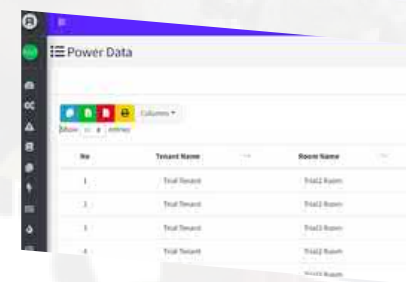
Power Data

Columns ▾

Show 10 ♦ entries

| No | Tenant Name | Room Name |
|---|---|---|
| 1 | Trial Tenant | Trial1 Room |
| 2 | Trial Tenant | Trial1 Room |
| 3 | Trial Tenant | Trial1 Room |
| 4 | Trial Tenant | Trial1 Room |
| | | Trial1 Room |